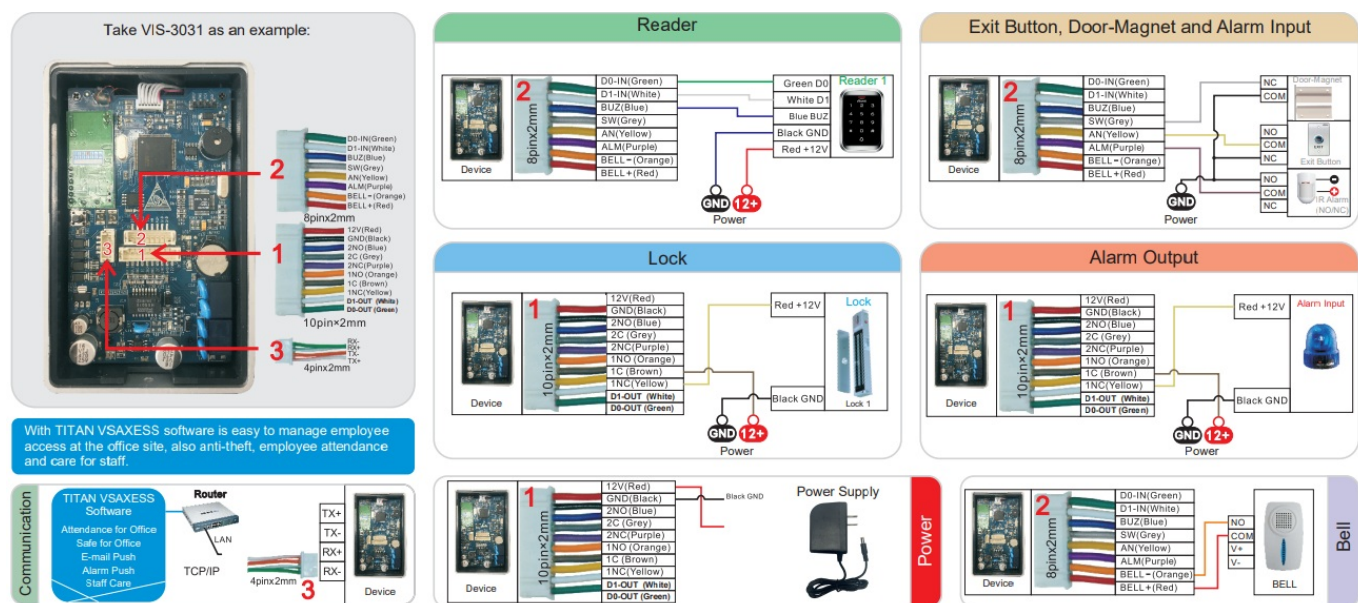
Take VIS-3031 as an example:

2
D0-IN(Green)
D1-IN(White)
BUZ(Blue)
SW(Grey)
AN(Yellow)
ALM(Purple)
BELL−(Orange)
BELL+(Red)
8pinx2mm

1
12V(Red)
GND(Black)
2NO(Blue)
2C (Grey)
2NC(Purple)
1NO (Orange)
1C (Brown)
1NC(Yellow)
D1-OUT (White)
D0-OUT (Green)
10pin×2mm

3
RX-
RX+
TX-
TX+
4pinx2mm

With TITAN VSAXESS software is easy to manage employee access at the office site, also anti-theft, employee attendance and care for staff.

Communication
TITAN VSAXESS Software
Attendance for Office
Safe for Office
E-mail Push
Alarm Push
Staff Care
Router
LAN
TCP/IP
4pinx2mm 3
TX+
TX-
RX+
RX-
Device

Reader
Device
2
8pinx2mm
D0-IN(Green)
D1-IN(White)
BUZ(Blue)
SW(Grey)
AN(Yellow)
ALM(Purple)
BELL−(Orange)
BELL+(Red)
Green D0
White D1
Blue BUZ
Black GND
Red +12V
Reader 1
GND 12+
Power

Exit Button, Door-Magnet and Alarm Input
Device
2
8pinx2mm
D0-IN(Green)
D1-IN(White)
BUZ(Blue)
SW(Grey)
AN(Yellow)
ALM(Purple)
BELL−(Orange)
BELL+(Red)
NC
COM
Door-Magnet
NO
COM
NC
Exit Button
NO
COM
NC
IR Alarm (NO/NC)
GND
Power

Lock
Device
1
10pin×2mm
12V(Red)
GND(Black)
2NO(Blue)
2C (Grey)
2NC(Purple)
1NO (Orange)
1C (Brown)
1NC(Yellow)
D1-OUT (White)
D0-OUT (Green)
Red +12V
Lock
Black GND
Lock 1
GND 12+
Power

Alarm Output
Device
1
10pin×2mm
12V(Red)
GND(Black)
2NO(Blue)
2C (Grey)
2NC(Purple)
1NO (Orange)
1C (Brown)
1NC(Yellow)
D1-OUT (White)
D0-OUT (Green)
Red +12V
Alarm Input
Black GND
GND 12+
Power

Device
1
10pin×2mm
12V(Red)
GND(Black)
2NO(Blue)
2C (Grey)
2NC(Purple)
1NO (Orange)
1C (Brown)
1NC(Yellow)
D1-OUT (White)
D0-OUT (Green)
Black GND
Power Supply
Power

Device
2
8pinx2mm
D0-IN(Green)
D1-IN(White)
BUZ(Blue)
SW(Grey)
AN(Yellow)
ALM(Purple)
BELL−(Orange)
BELL+(Red)
NO
COM
V+
V-
BELL
Bell